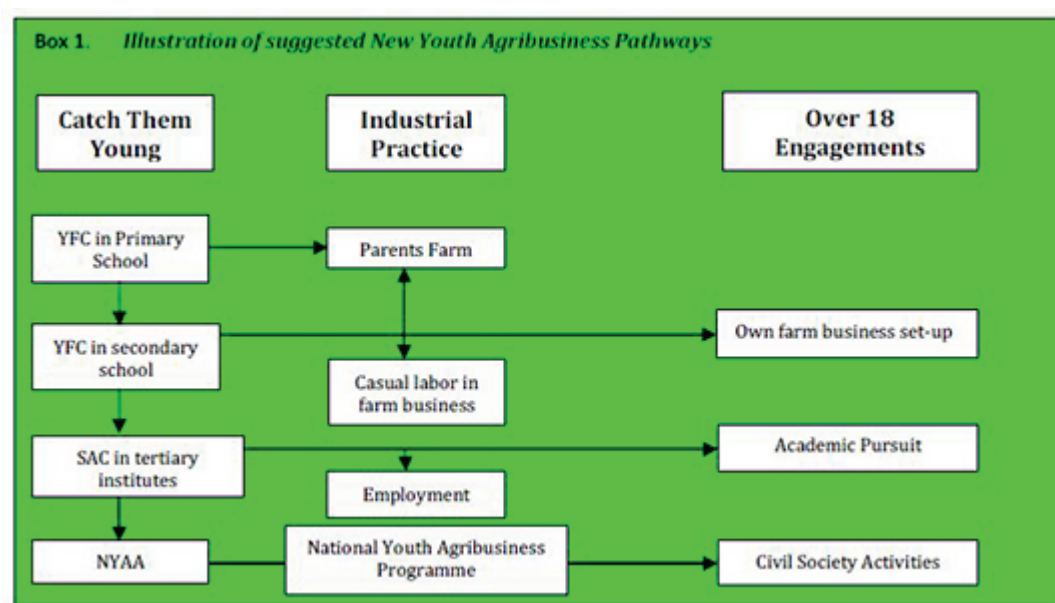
Box 1. *Illustration of suggested New Youth Agribusiness Pathways*

Catch Them Young

Industrial Practice

Over 18 Engagements

YFC in Primary School

Parents Farm

YFC in secondary school

Own farm business set-up

Casual labor in farm business

SAC in tertiary institutes

Academic Pursuit

Employment

NYAA

National Youth Agribusiness Programme

Civil Society Activities